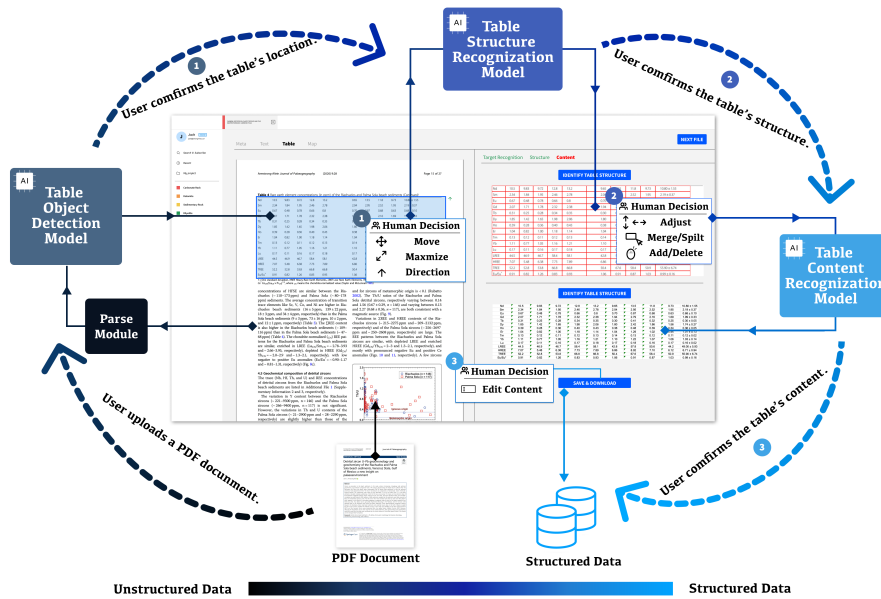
AI
Table Structure Recognization Model

1
User confirms the table's location.

2
User comfirms the table's structure.

AI
Table Object Detection Model

AI
Table Content Recognization Model

Parse Module

User uploads a PDF document.

3
User confirms the table's content.

NEXT FILE

Meta Text Table Map

Target Recognition Structure Content

IDENTIFY TABLE STRUCTURE

1
Human Decision
Move
Maxmize
Direction

2
Human Decision
Adjust
Merge/Spilt
Add/Delete

IDENTIFY TABLE STRUCTURE

3
Human Decision
Edit Content

SAVE & DOWNLOAD

PDF Document

Structured Data

Unstructured Data

Structured Data